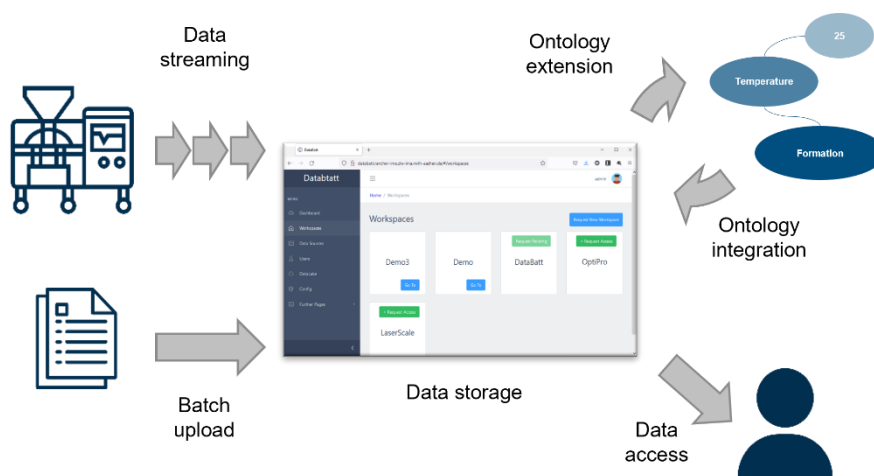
Data streaming

Ontology extension

25

Temperature

Formation

Databtatt

Dashboard
Workspaces
Data Sources
Users
Ontolabs
Config
Further Pages

Home / Workspaces

Workspaces

Request New Workspace

Demo3
Go To

Demo
Go To

Request Pending
DataBatt

+ Request Access
OptiPro

+ Request Access
LaserScale

Ontology integration

Batch upload

Data storage

Data access